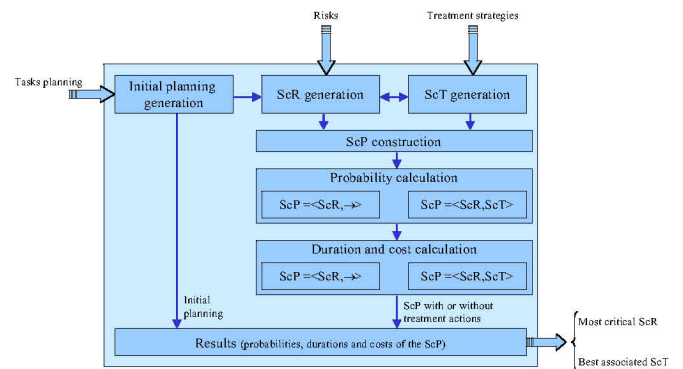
Risks

Treatment strategies

Tasks planning

Initial planning generation

ScR generation

ScT generation

ScP construction

Probability calculation

ScP =<ScR,→>

ScP =<ScR,ScT>

Duration and cost calculation

ScP =<ScR,→>

ScP =<ScR,ScT>

Initial planning

ScP with or without treatment actions

Results (probabilities, durations and costs of the ScP)

Most critical ScR

Best associated ScT